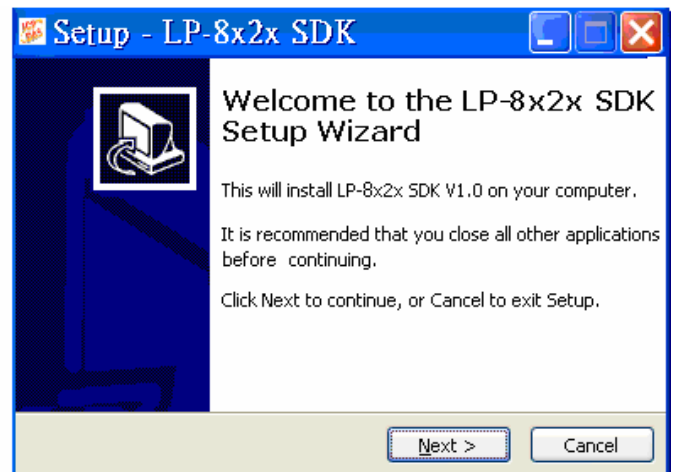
Setup - LP-8x2x SDK

Welcome to the LP-8x2x SDK Setup Wizard

This will install LP-8x2x SDK V1.0 on your computer.

It is recommended that you close all other applications before continuing.

Click Next to continue, or Cancel to exit Setup.

Next >

Cancel